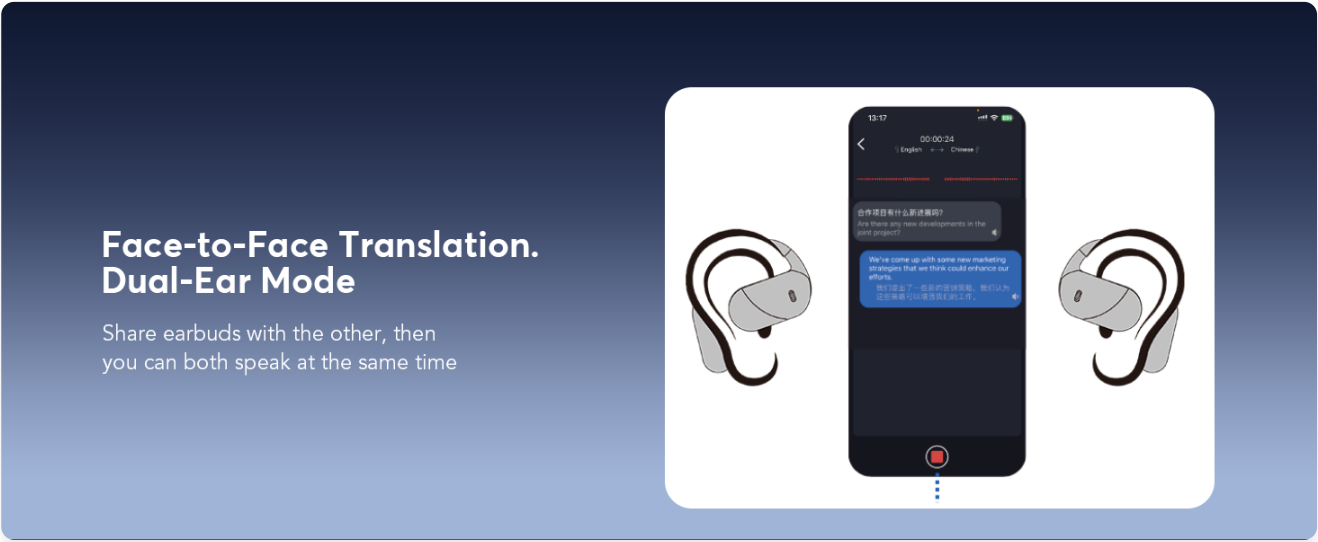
Face-to-Face Translation.
Dual-Ear Mode

Share earbuds with the other, then you can both speak at the same time

13:17

00:00:24
English ←→ Chinese

合作项目有什么新进展吗?
Are there any new developments in the joint project?

We've come up with some new marketing strategies that we think could enhance our efforts.
我们提出了一些新的营销策略，我们认为这些策略可以增强我们的工作。